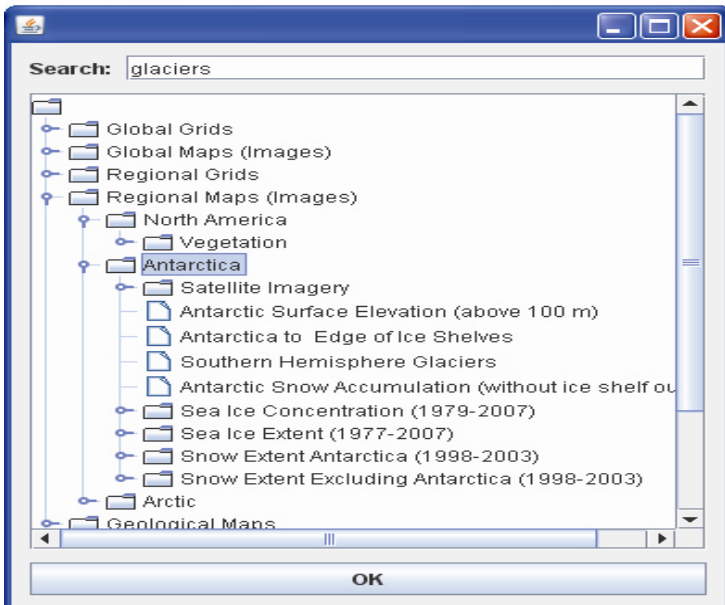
Search: glaciers

Global Grids
Global Maps (Images)
Regional Grids
Regional Maps (Images)
North America
Vegetation
Antarctica
Satellite Imagery
Antarctic Surface Elevation (above 100 m)
Antarctica to Edge of Ice Shelves
Southern Hemisphere Glaciers
Antarctic Snow Accumulation (without ice shelf ou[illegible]
Sea Ice Concentration (1979-2007)
Sea Ice Extent (1977-2007)
Snow Extent Antarctica (1998-2003)
Snow Extent Excluding Antarctica (1998-2003)
Arctic
Geological Maps

OK